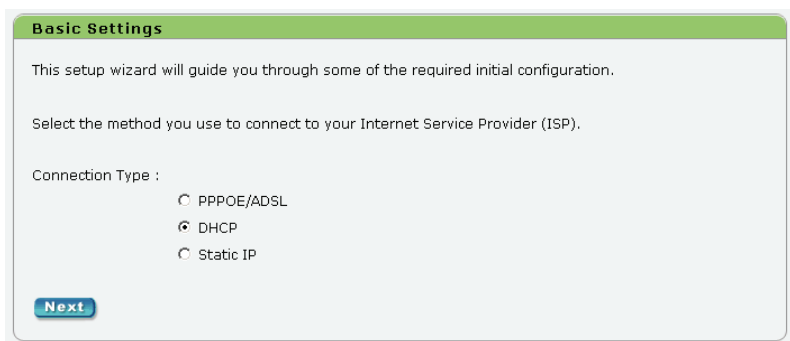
Basic Settings

This setup wizard will guide you through some of the required initial configuration.

Select the method you use to connect to your Internet Service Provider (ISP).

Connection Type :

PPPOE/ADSL
DHCP
Static IP

Next